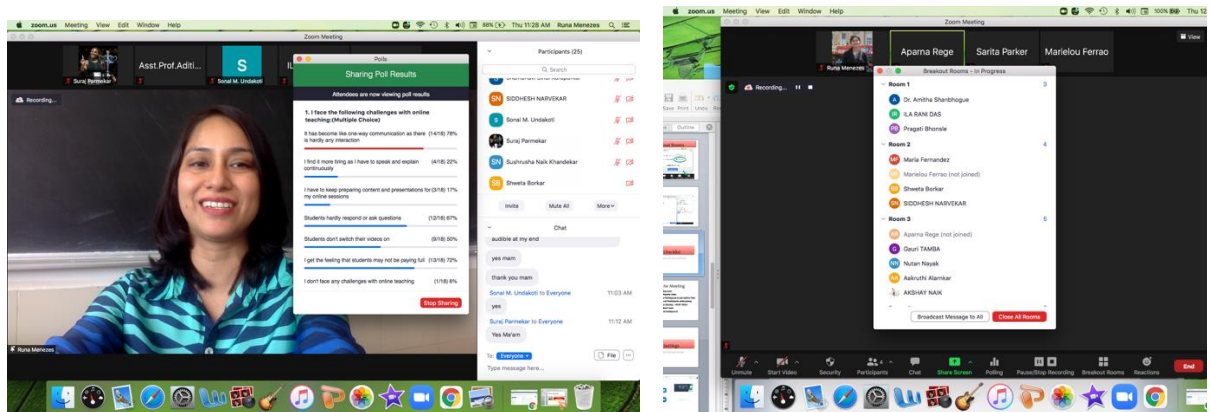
zoom.us Meeting View Edit Window Help

Thu 11:28 AM Runa Menezes

Zoom Meeting

Suraj Parmekar

Asst.Prof.Aditi...

S

Sonal M. Undakoti

Recording...

Polls

Sharing Poll Results

Attendees are now viewing poll results

1. I face the following challenges with online teaching:(Multiple Choice)

It has become like one-way communication as there is hardly any interaction (14/18) 78%

I find it more tiring as I have to speak and explain continuously (4/18) 22%

I have to keep preparing content and presentations for my online sessions (3/18) 17%

Students hardly respond or ask questions (12/18) 67%

Students don't switch their videos on (9/18) 50%

I get the feeling that students may not be paying full (13/18) 72%

I don't face any challenges with online teaching (1/18) 6%

Stop Sharing

Runa Menezes

Participants (25)

Search

SIDDHESH NARVEKAR

Sonal M. Undakoti

Suraj Parmekar

Sushrusha Naik Khandekar

Shweta Borkar

Invite

Mute All

More

Chat

audible at my end

yes mam

thank you mam

Sonal M. Undakoti to Everyone 11:03 AM

yes

Suraj Parmekar to Everyone 11:12 AM

Yes Ma'am

To: Everyone

File

Type message here...

zoom.us Meeting View Edit Window Help

100% Thu 12

Zoom Meeting

Runa Menezes

Aparna Rege

Sarita Parker

Marielou Ferrao

View

Recording...

Breakout Rooms - In Progress

Room 1 3

Dr. Amitha Shanbhogue

ILA RANI DAS

Pragati Bhonsle

Room 2 4

Maria Fernandez

Marielou Ferrao (not joined)

Shweta Borkar

SIDDHESH NARVEKAR

Room 3 6

Aparna Rege (not joined)

Gauri TAMBA

Nutan Nayak

Aakruthi Alamkar

AKSHAY NAIK

Broadcast Message to All

Close All Rooms

Unmute

Start Video

Security

Participants

Chat

Share Screen

Polling

Pause/Stop Recording

Breakout Rooms

Reactions

End